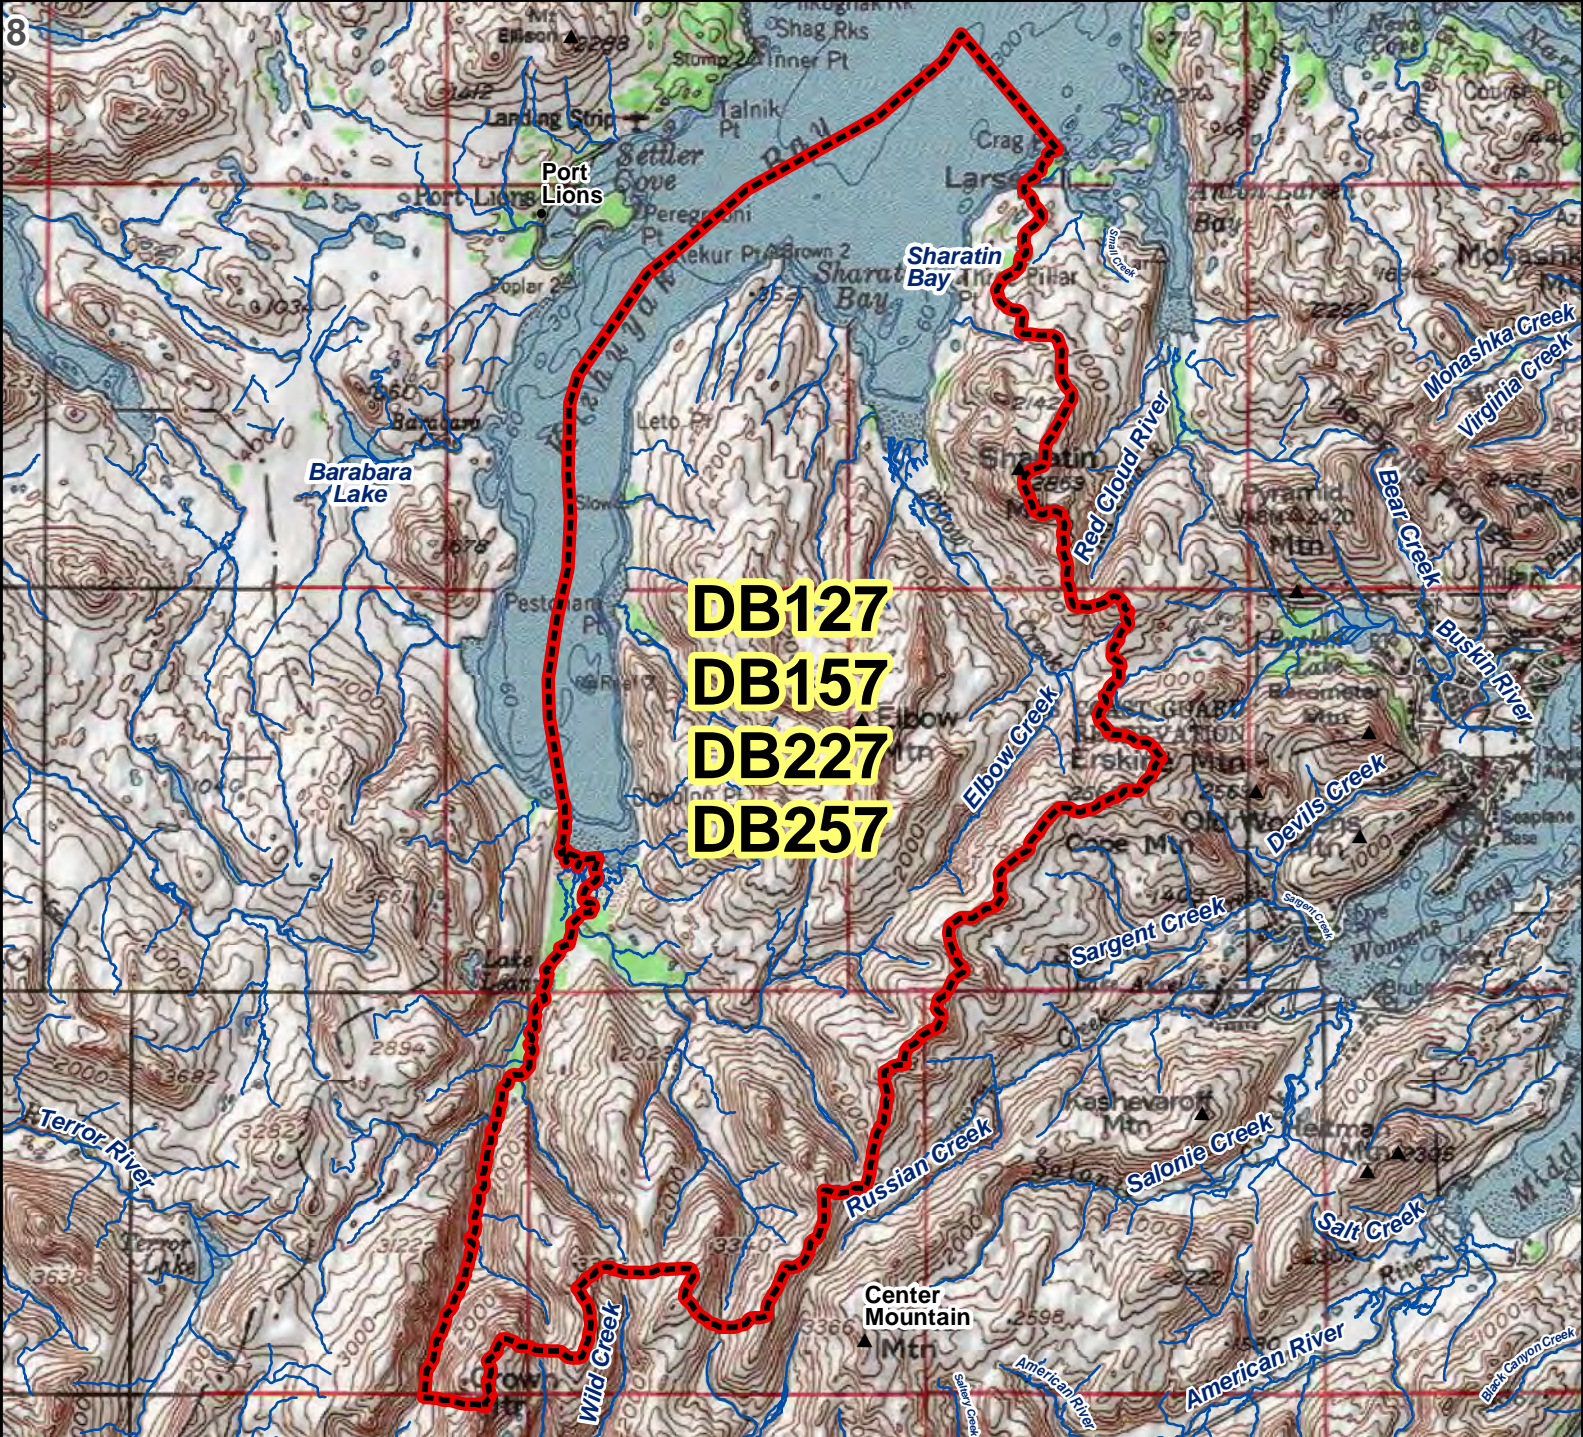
8

Port Lions

Sharatin Bay

Barabara Lake

DB127
DB157
DB227
DB257

Red Cloud River

Monashka Creek

Virginia Creek

Bear Creek

Buskin River

Elbow Creek

Devils Creek

Sargent Creek

Sargent Creek

Small Creek

Terror River

Russian Creek

Salonie Creek

Salt Creek

Center Mountain

Wild Creek

American River

American River

Sallie Creek

Black Canyon Creek

Ellison 2298
Shag Rks
Inner Pt
Talnik Pt
Landing Strip
Settler Cove
Peregrebni Pt
Kekur Pt
Sharatin Bay
Poplar
Leto Pt
Pestchani Pt
Elbow Mtn
Erskine Mtn
Cope Mtn
Old Womans Mtn
Pyramid Mtn
Barometer Mtn
Kashevaroff Mtn
Heitman Mtn
Seaplane Base
Womens Bay
Crag
Larsen Bay
Pillar
Lake
Terror Lake
2859
2420
3366
2598
2325
2694
3692
3636